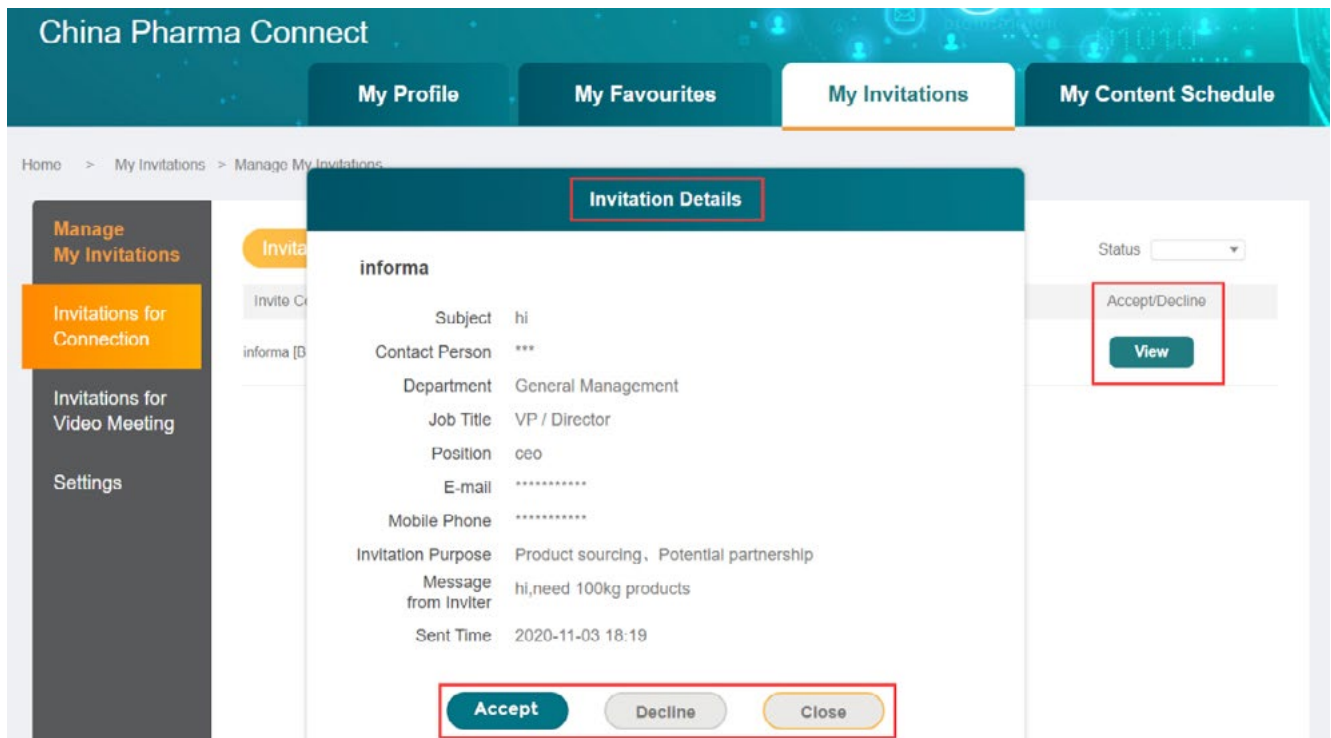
China Pharma Connect

My Profile
My Favourites
My Invitations
My Content Schedule

Home > My Invitations > Manage My Invitations

Manage My Invitations
Invitations for Connection
Invitations for Video Meeting
Settings

Invita

Invite C

informa [B

Status

Accept/Decline

View

Invitation Details

informa

| | |
|---|---|
| Subject | hi |
| Contact Person | *** |
| Department | General Management |
| Job Title | VP / Director |
| Position | ceo |
| E-mail | *********** |
| Mobile Phone | *********** |
| Invitation Purpose | Product sourcing、Potential partnership |
| Message from Inviter | hi,need 100kg products |
| Sent Time | 2020-11-03 18:19 |

Accept
Decline
Close